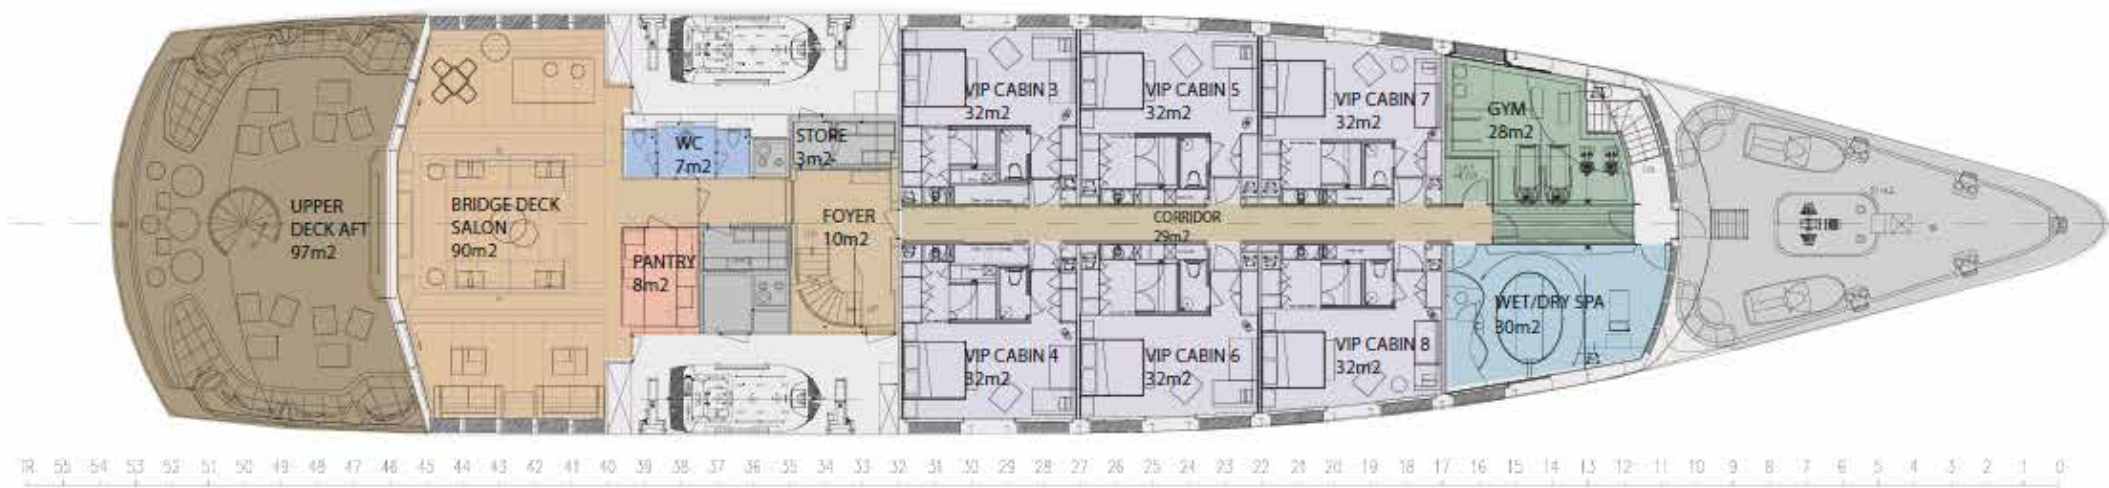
UPPER DECK AFT 97m2

BRIDGE DECK SALON 90m2

WC 7m2

STORE 3m2

PANTRY 8m2

FOYER 10m2

VIP CABIN 3 32m2

VIP CABIN 5 32m2

VIP CABIN 7 32m2

GYM 28m2

CORRIDOR 29m2

VIP CABIN 4 32m2

VIP CABIN 6 32m2

VIP CABIN 8 32m2

WET/DRY SPA 30m2

TR 55 54 53 52 51 50 49 48 47 46 45 44 43 42 41 40 39 38 37 36 35 34 33 32 31 30 29 28 27 26 25 24 23 22 21 20 19 18 17 16 15 14 13 12 11 10 9 8 7 6 5 4 3 2 1 0